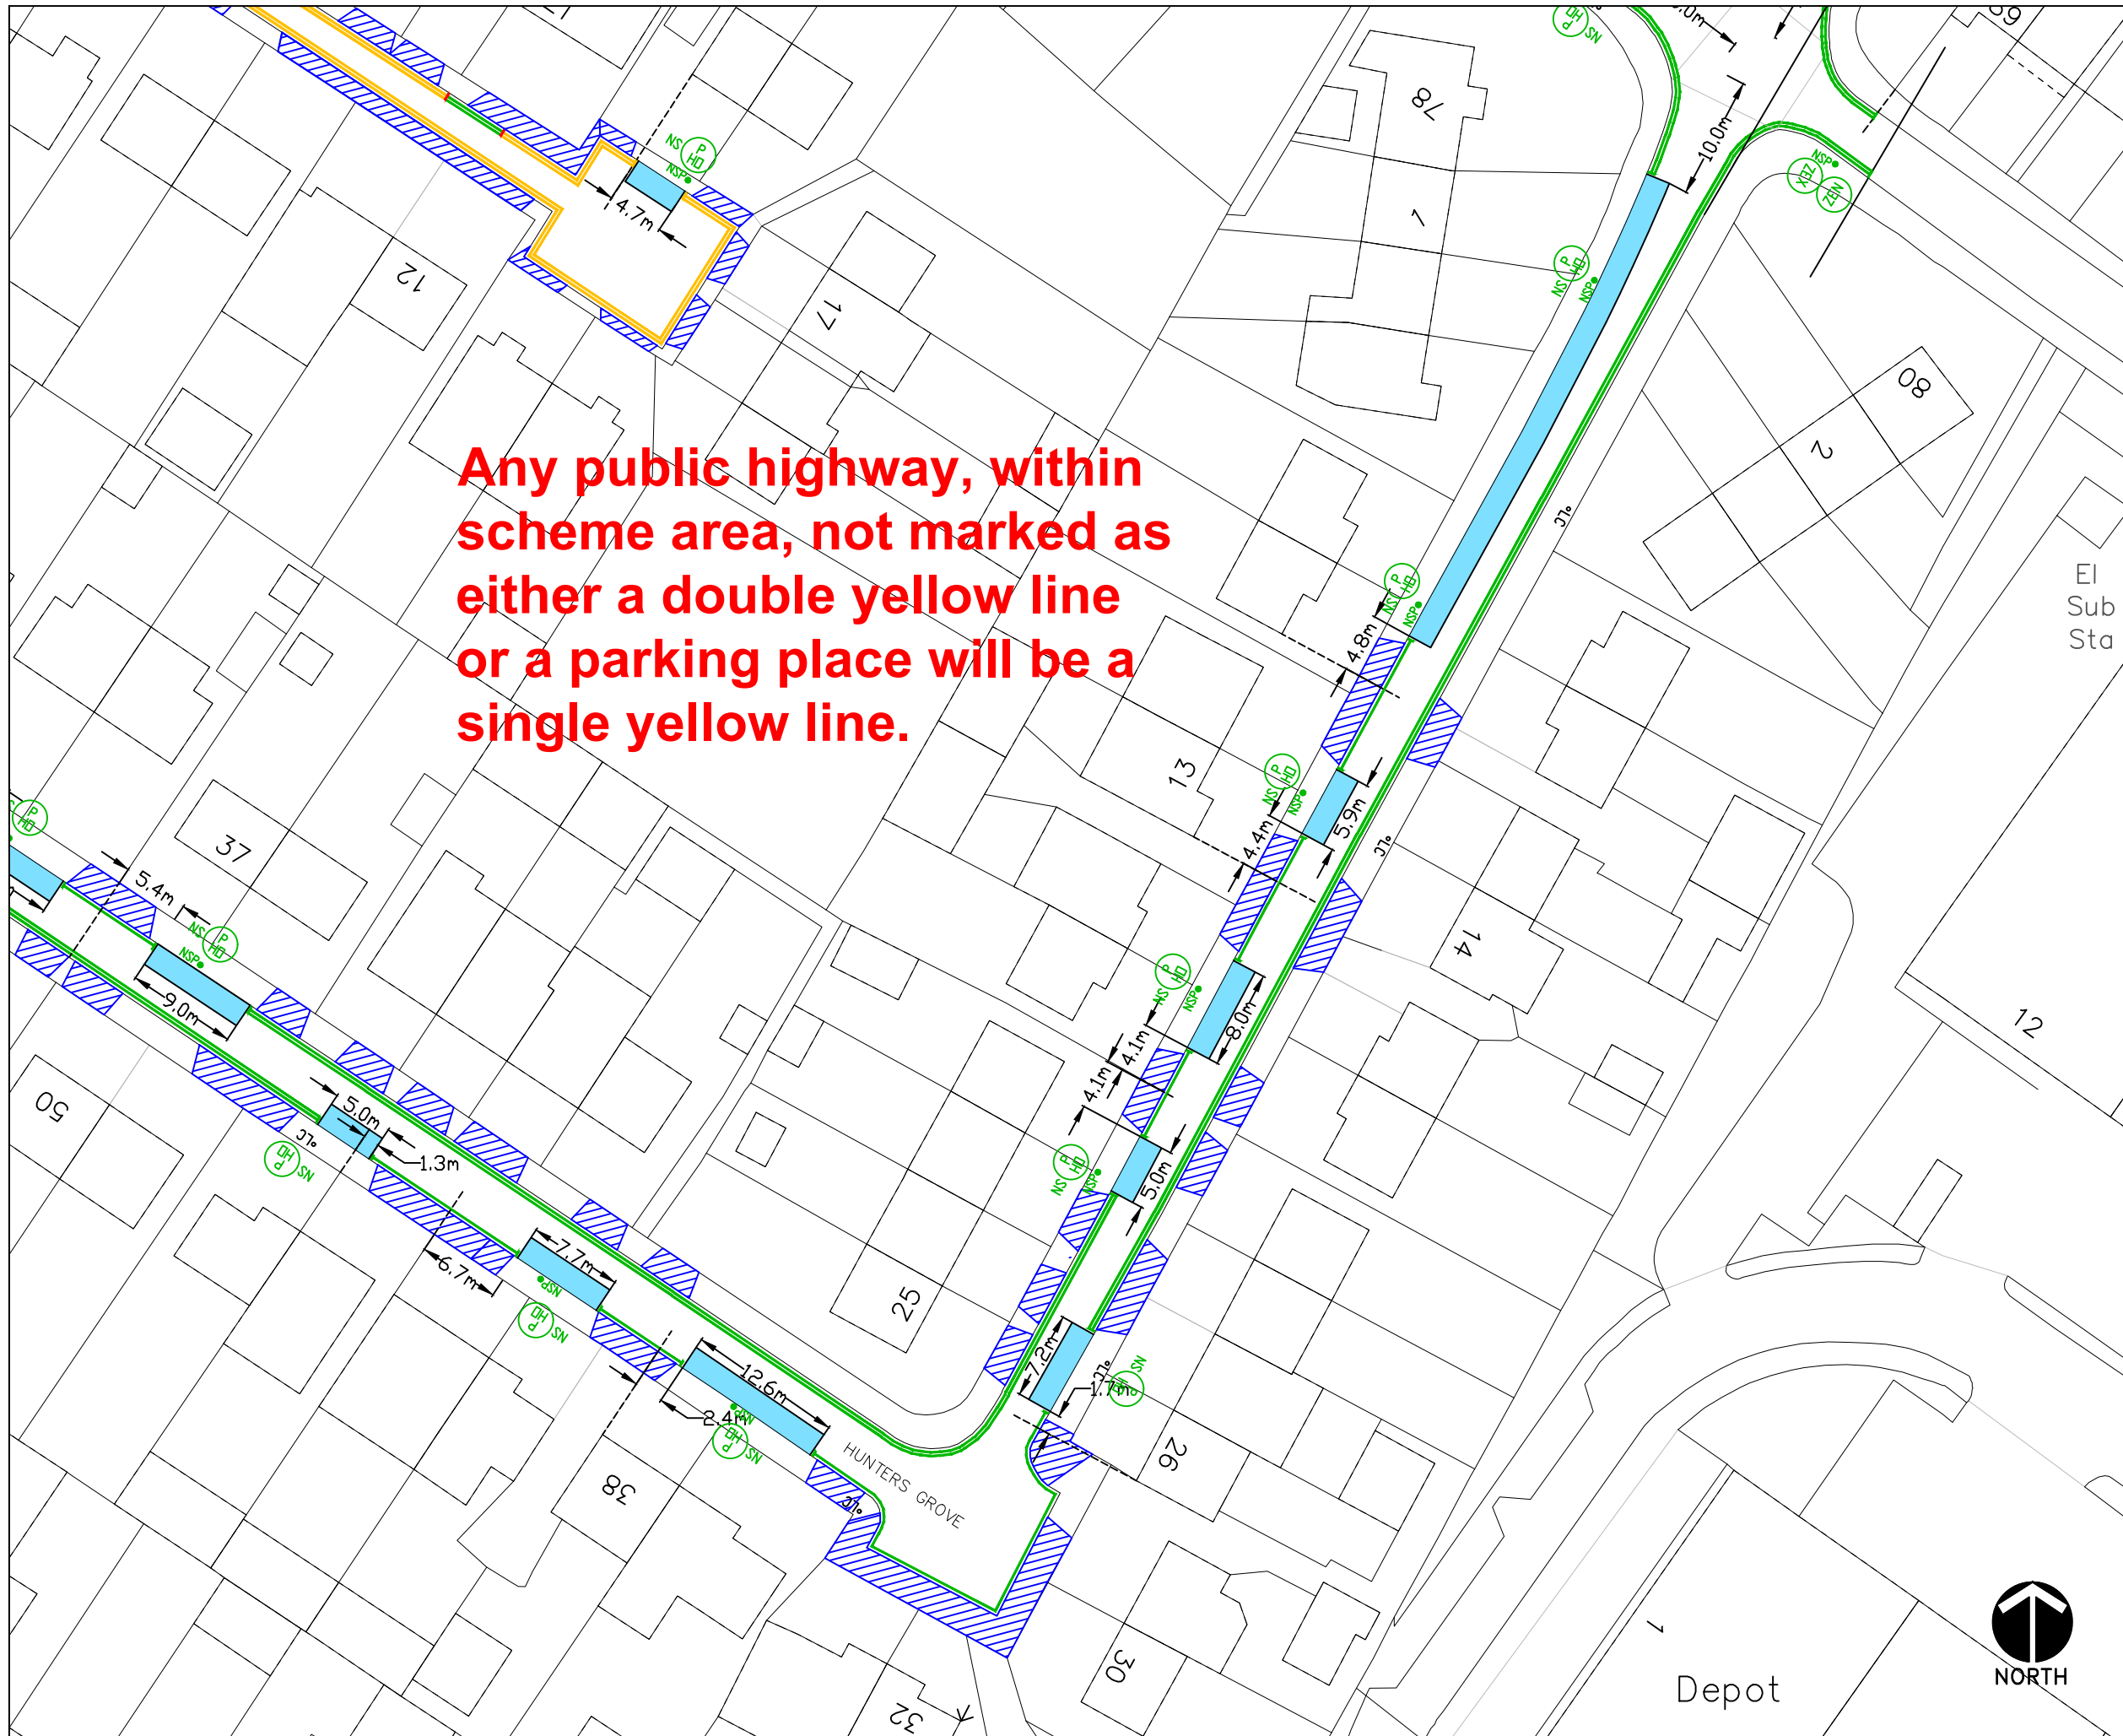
Any public highway, within scheme area, not marked as either a double yellow line or a parking place will be a single yellow line.

4.7m
NS P HD NSP
12
17
78
1
10.0m
NSP ZEX NW
80
2
El Sub Sta
P HD NS NSP
4.8m
JTC
13
4.4m
5.9m
P HD NS NSP
14
12
37
5.4m
9.0m
P HD NS NSP
50
5.0m
1.3m
JTC
P HD SN
4.1m
4.1m
8.0m
P HD NS NSP
5.0m
P HD NS NSP
25
6.7m
7.7m
NSP
P HD SN
12.6m
2.4m
P HD SN
7.2m
1.7m
SN
HUNTERS GROVE
JTC
38
26
30
32
1
Depot
NORTH